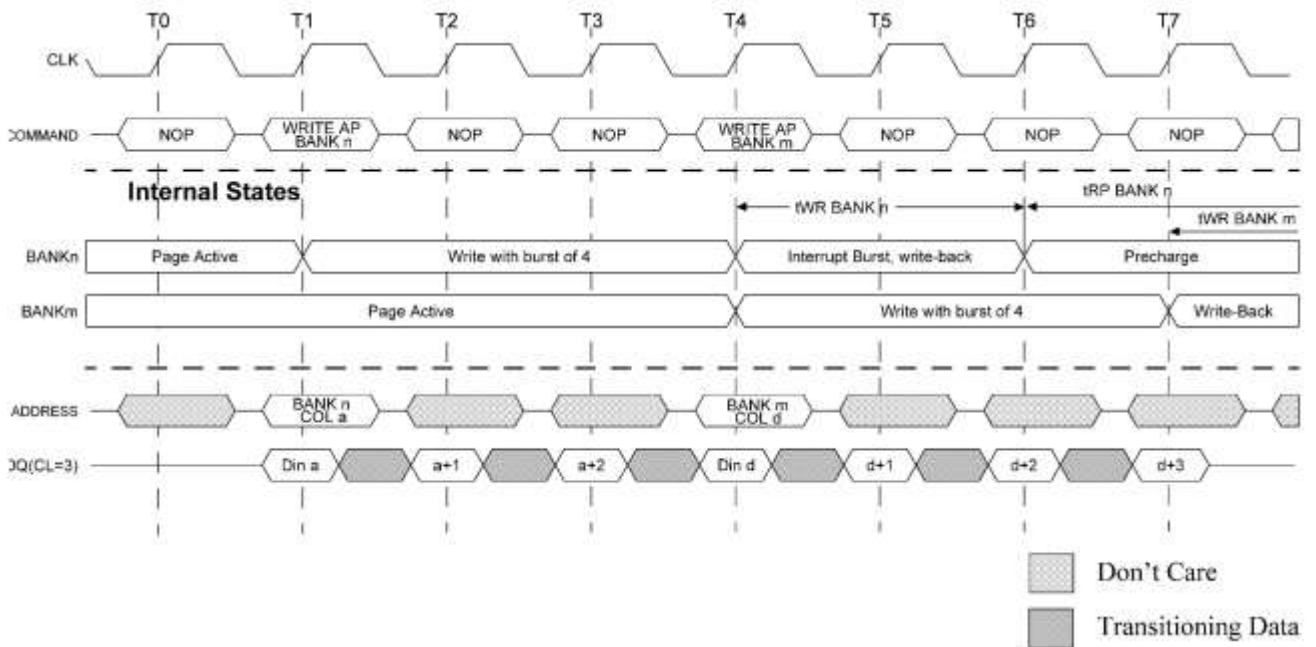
T0 T1 T2 T3 T4 T5 T6 T7

CLK

COMMAND NOP WRITE AP BANK n NOP NOP WRITE AP BANK m NOP NOP NOP

Internal States

tWR BANK n

tRP BANK n

tWR BANK m

BANKn Page Active Write with burst of 4 Interrupt Burst, write-back Precharge

BANKm Page Active Write with burst of 4 Write-Back

ADDRESS BANK n COL a BANK m COL d

DQ(CL=3) Din a a+1 a+2 Din d d+1 d+2 d+3

Don't Care

Transitioning Data